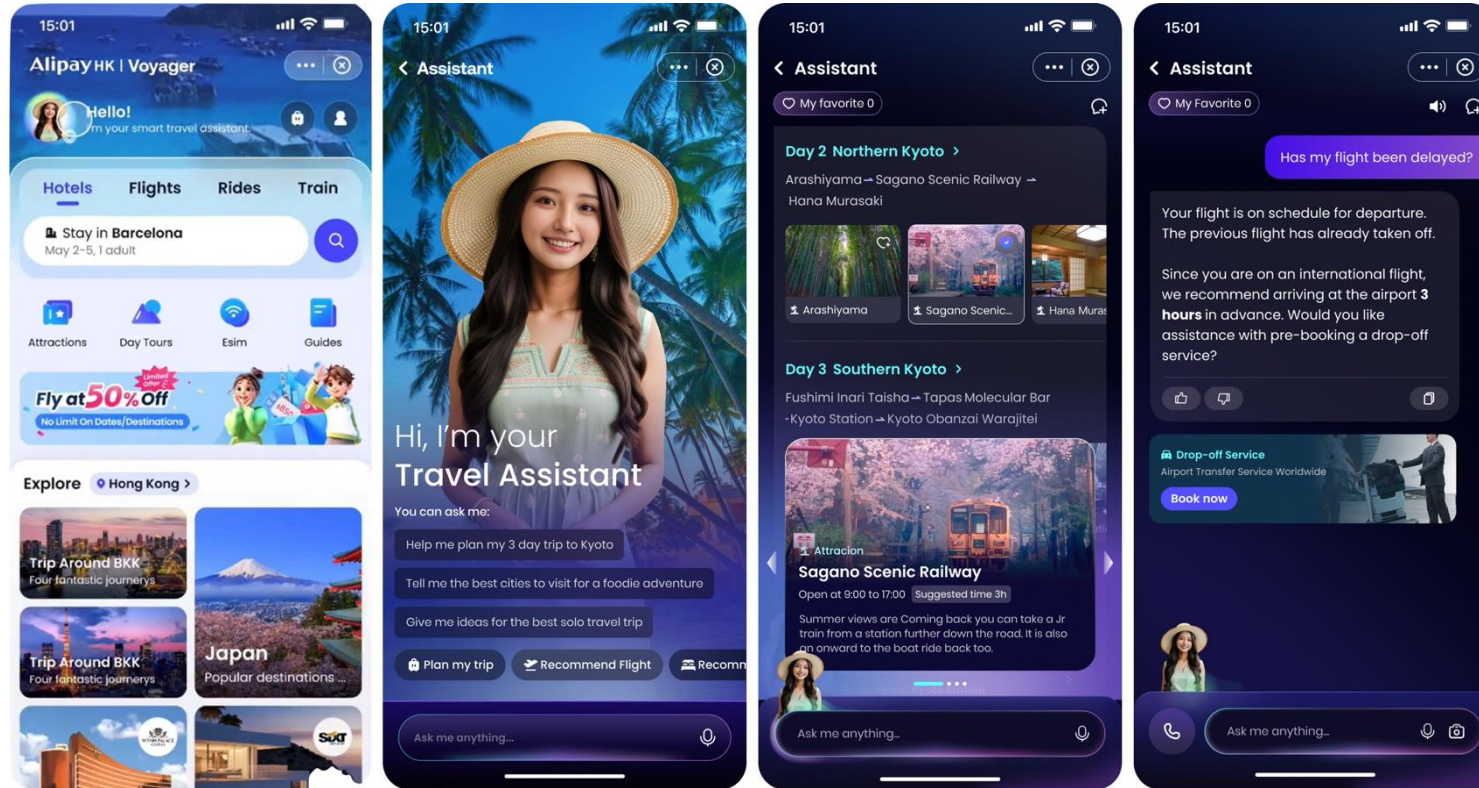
15:01

AlipayHK | Voyager

Hello!
I'm your smart travel assistant

Hotels Flights Rides Train

Stay in Barcelona
May 2-5, 1 adult

Attractions Day Tours Esim Guides

Fly at 50% Off
Limited Offer
No Limit On Dates/Destinations

Explore Hong Kong >

Trip Around BKK
Four fantastic journeys

Japan
Popular destinations ...

Trip Around BKK
Four fantastic journeys

SIXT

15:01

< Assistant

Hi, I'm your
Travel Assistant

You can ask me:

Help me plan my 3 day trip to Kyoto

Tell me the best cities to visit for a foodie adventure

Give me ideas for the best solo travel trip

Plan my trip Recommend Flight Recomm

Ask me anything...

15:01

< Assistant

My favorite 0

Day 2 Northern Kyoto >

Arashiyama→Sagano Scenic Railway→Hana Murasaki

Arashiyama Sagano Scenic... Hana Muras

Day 3 Southern Kyoto >

Fushimi Inari Taisha→Tapas Molecular Bar→Kyoto Station→Kyoto Obanzai Warajitei

Attracion
Sagano Scenic Railway
Open at 9:00 to 17:00 Suggested time 3h
Summer views are Coming back you can take a Jr train from a station further down the road. It is also an onward to the boat ride back too.

Ask me anything...

15:01

< Assistant

My Favorite 0

Has my flight been delayed?

Your flight is on schedule for departure. The previous flight has already taken off.

Since you are on an international flight, we recommend arriving at the airport **3 hours** in advance. Would you like assistance with pre-booking a drop-off service?

Drop-off Service
Airport Transfer Service Worldwide
Book now

Ask me anything...